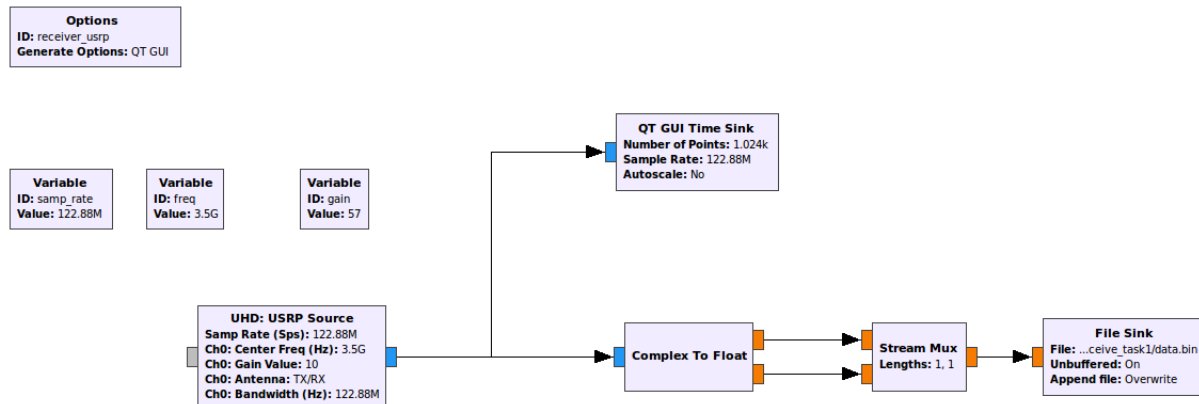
Options
ID: receiver_usrp
Generate Options: QT GUI

Variable
ID: samp_rate
Value: 122.88M

Variable
ID: freq
Value: 3.5G

Variable
ID: gain
Value: 57

QT GUI Time Sink
Number of Points: 1.024k
Sample Rate: 122.88M
Autoscale: No

UHD: USRP Source
Samp Rate (Sps): 122.88M
Ch0: Center Freq (Hz): 3.5G
Ch0: Gain Value: 10
Ch0: Antenna: TX/RX
Ch0: Bandwidth (Hz): 122.88M

Complex To Float

Stream Mux
Lengths: 1, 1

File Sink
File: ...ceive_task1/data.bin
Unbuffered: On
Append file: Overwrite